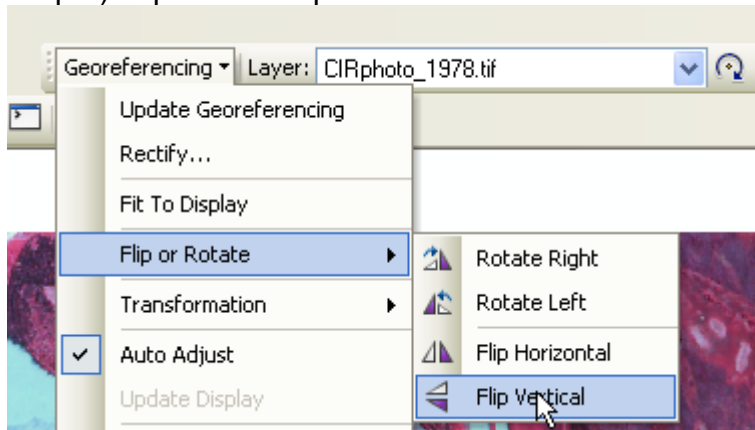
Georeferencing ▾ Layer: CIRphoto_1978.tif

Update Georeferencing
Rectify...
Fit To Display
Flip or Rotate
Transformation
Auto Adjust
Update Display

Rotate Right
Rotate Left
Flip Horizontal
Flip Vertical